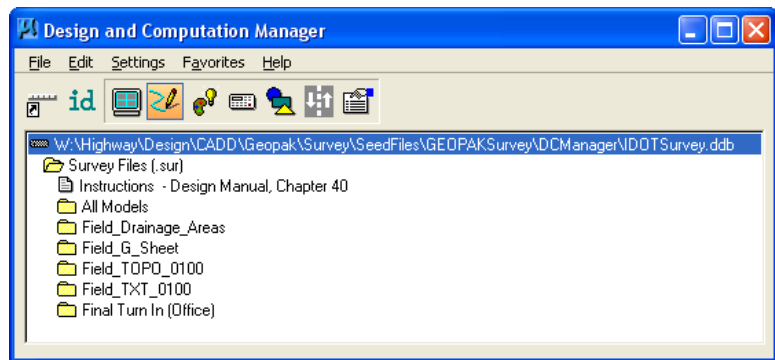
Design and Computation Manager

File Edit Settings Favorites Help

id

W:\Highway\Design\CADD\Geopak\Survey\SeedFiles\GEOPAKSurvey\DCManager\IDOTSurvey.ddb
Survey Files (.sur)
Instructions - Design Manual, Chapter 40
All Models
Field_Drainage_Areas
Field_G_Sheet
Field_TOPO_0100
Field_TXT_0100
Final Turn In (Office)